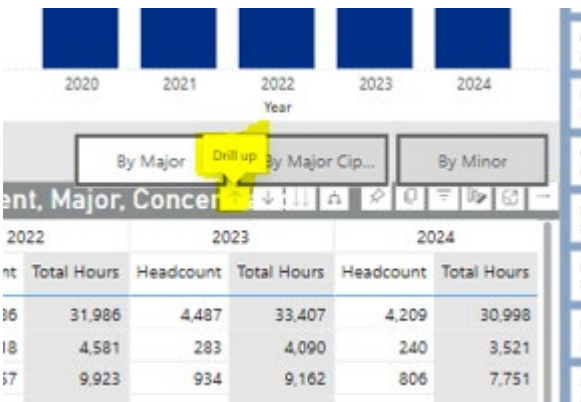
2020 2021 2022 2023 2024
Year

By Major
Drill up
By Major Cip...
By Minor

ent, Major, Concer

| 2022 | | 2023 | | 2024 | |
|---|---|---|---|---|---|
| nt | Total Hours | Headcount | Total Hours | Headcount | Total Hours |
| 36 | 31,986 | 4,487 | 33,407 | 4,209 | 30,998 |
| 18 | 4,581 | 283 | 4,090 | 240 | 3,521 |
| 57 | 9,923 | 934 | 9,162 | 806 | 7,751 |